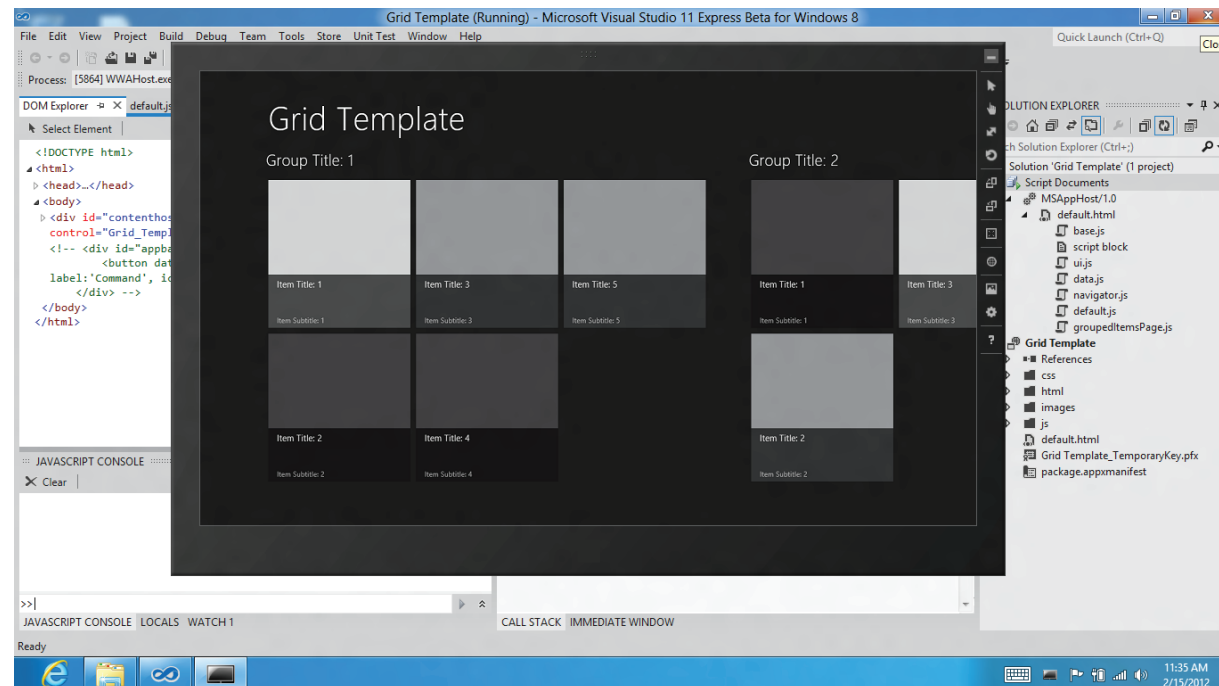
Grid Template (Running) - Microsoft Visual Studio 11 Express Beta for Windows 8

File Edit View Project Build Debug Team Tools Store Unit Test Window Help

Quick Launch (Ctrl+Q)

Clo

Process: [5864] WWAHost.exe

DOM Explorer default.js

Select Element

<!DOCTYPE html>
<html>
<head>…</head>
<body>
<div id="contenthos
control="Grid_Templ
<!-- <div id="appba
<button dat
label:'Command', ic
</div> -->
</body>
</html>

JAVASCRIPT CONSOLE

Clear

>>|

JAVASCRIPT CONSOLE LOCALS WATCH 1

CALL STACK IMMEDIATE WINDOW

Ready

Grid Template

Group Title: 1

Item Title: 1
Item Subtitle: 1

Item Title: 3
Item Subtitle: 3

Item Title: 5
Item Subtitle: 5

Item Title: 2
Item Subtitle: 2

Item Title: 4
Item Subtitle: 4

Group Title: 2

Item Title: 1
Item Subtitle: 1

Item Title: 3
Item Subtitle: 3

Item Title: 2
Item Subtitle: 2

?

OLUTION EXPLORER

ch Solution Explorer (Ctrl+;)

Solution 'Grid Template' (1 project)
Script Documents
MSAppHost/1.0
default.html
base.js
script block
ui.js
data.js
navigator.js
default.js
groupedItemsPage.js
Grid Template
References
css
html
images
js
default.html
Grid Template_TemporaryKey.pfx
package.appxmanifest

11:35 AM
2/15/2012